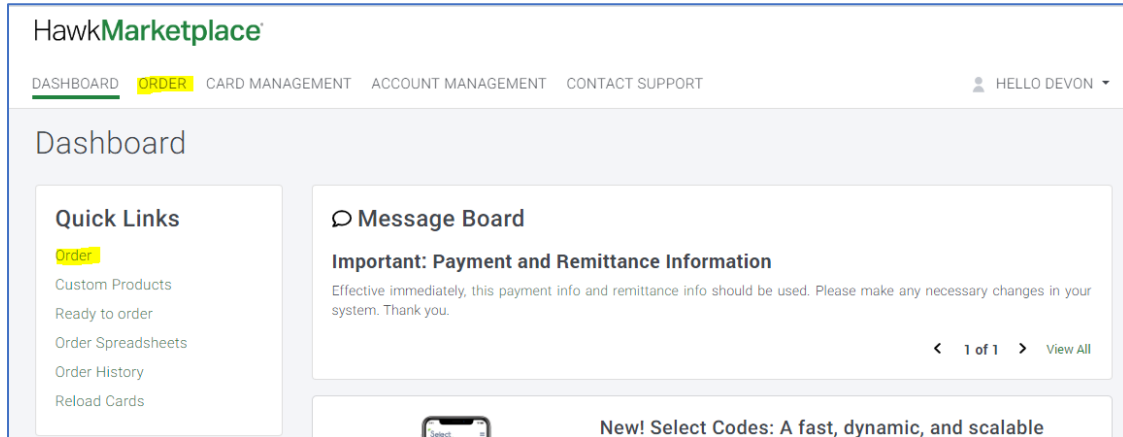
HawkMarketplace

DASHBOARD ORDER CARD MANAGEMENT ACCOUNT MANAGEMENT CONTACT SUPPORT

HELLO DEVON

Dashboard

Quick Links

Order
Custom Products
Ready to order
Order Spreadsheets
Order History
Reload Cards

Message Board

Important: Payment and Remittance Information

Effective immediately, this payment info and remittance info should be used. Please make any necessary changes in your system. Thank you.

1 of 1 View All

Select

New! Select Codes: A fast, dynamic, and scalable